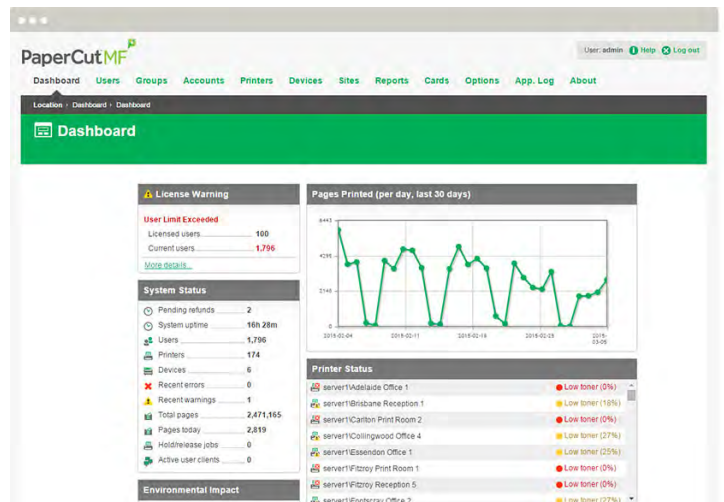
PaperCut MF

User: admin Help Log out

Dashboard Users Groups Accounts Printers Devices Sites Reports Cards Options App. Log About

Location › Dashboard › Dashboard

Dashboard

License Warning

User Limit Exceeded

Licensed users 100

Current users 1,796

More details...

System Status

Pending refunds 2

System uptime 16h 28m

Users 1,796

Printers 174

Devices 6

Recent errors 0

Recent warnings 1

Total pages 2,471,165

Pages today 2,819

Hold/release jobs 0

Active user clients 0

Environmental Impact

Pages Printed (per day, last 30 days)

6443

4295

2148

0

2015-02-04 2015-02-11 2015-02-18 2015-02-25 2015-03-05

Printer Status

server1\Adelaide Office 1 Low toner (0%)

server1\Brisbane Reception 1 Low toner (18%)

server1\Carlton Print Room 2 Low toner (0%)

server1\Collingwood Office 4 Low toner (27%)

server1\Essendon Office 1 Low toner (25%)

server1\Fitzroy Print Room 1 Low toner (0%)

server1\Fitzroy Reception 5 Low toner (27%)

server1\Footscray Office 2 Low toner (27%)